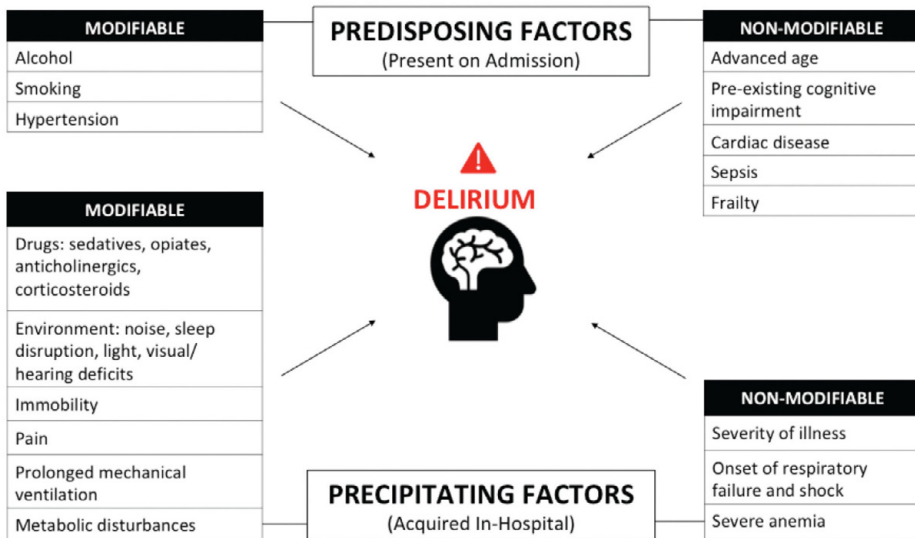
PREDISPOSING FACTORS
(Present on Admission)

| MODIFIABLE |
|---|
| Alcohol |
| Smoking |
| Hypertension |

| NON-MODIFIABLE |
|---|
| Advanced age |
| Pre-existing cognitive impairment |
| Cardiac disease |
| Sepsis |
| Frailty |

DELIRIUM

| MODIFIABLE |
|---|
| Drugs: sedatives, opiates, anticholinergics, corticosteroids |
| Environment: noise, sleep disruption, light, visual/ hearing deficits |
| Immobility |
| Pain |
| Prolonged mechanical ventilation |
| Metabolic disturbances |

| NON-MODIFIABLE |
|---|
| Severity of illness |
| Onset of respiratory failure and shock |
| Severe anemia |

PRECIPITATING FACTORS
(Acquired In-Hospital)